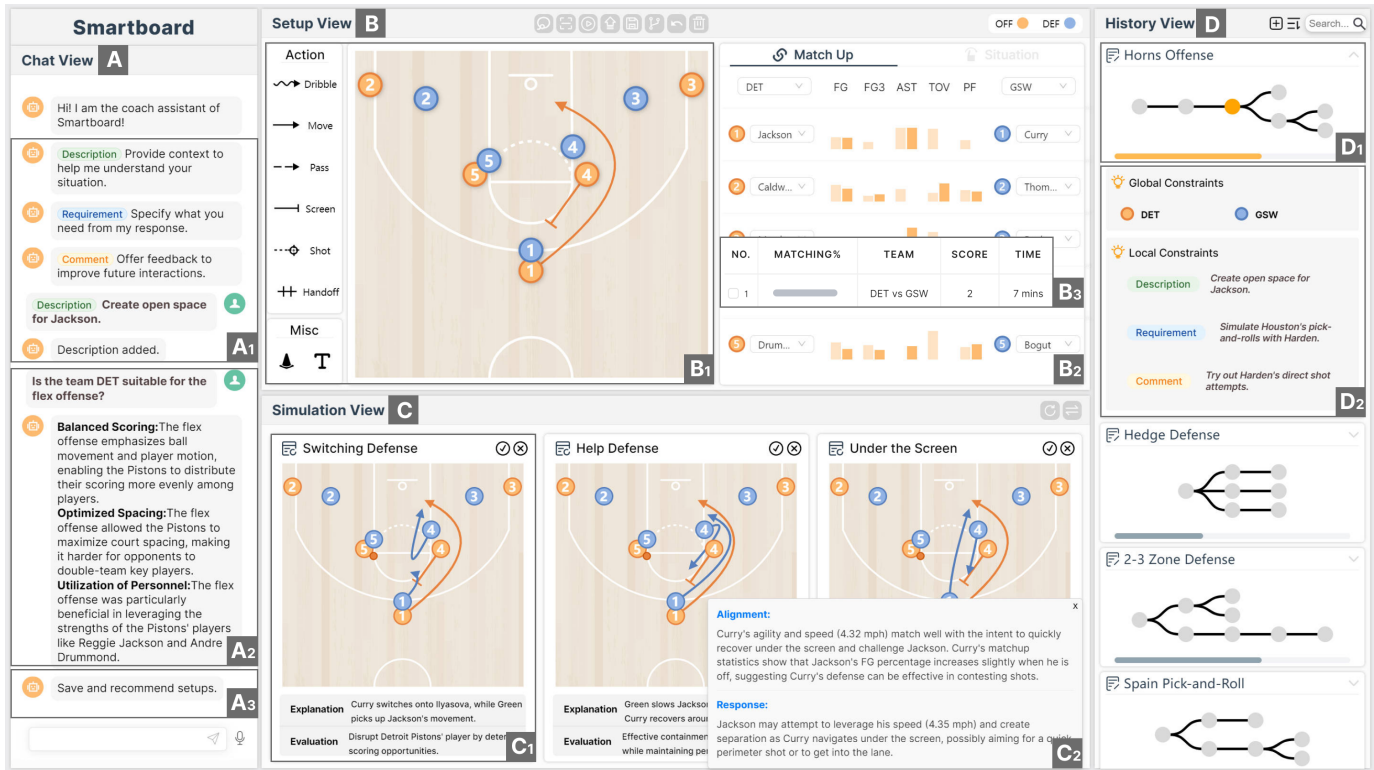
Smartboard

Chat View A

Hi! I am the coach assistant of Smartboard!

Description Provide context to help me understand your situation.

Requirement Specify what you need from my response.

Comment Offer feedback to improve future interactions.

Description Create open space for Jackson.

Description added.

A1

Is the team DET suitable for the flex offense?

Balanced Scoring:The flex offense emphasizes ball movement and player motion, enabling the Pistons to distribute their scoring more evenly among players.
Optimized Spacing:The flex offense allowed the Pistons to maximize court spacing, making it harder for opponents to double-team key players.
Utilization of Personnel:The flex offense was particularly beneficial in leveraging the strengths of the Pistons' players like Reggie Jackson and Andre Drummond.

A2

Save and recommend setups.

A3

Setup View B

OFF DEF

Action
Dribble
Move
Pass
Screen
Shot
Handoff

Misc

B1

Match Up Situation

DET FG FG3 AST TOV PF GSW

Jackson Curry
Caldw... Thom...

| NO. | MATCHING% | TEAM | SCORE | TIME |
|---|---|---|---|---|
| 1 | | DET vs GSW | 2 | 7 mins |

B3

Drum... Bogut

B2

Simulation View C

Switching Defense
Explanation Curry switches onto Ilyasova, while Green picks up Jackson's movement.
Evaluation Disrupt Detroit Pistons' player by deter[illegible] scoring opportunities.
C1

Help Defense
Explanation Green slows Jackson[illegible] Curry recovers aroun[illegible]
Evaluation Effective containmen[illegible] while maintaining per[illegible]

Under the Screen

Alignment:
Curry's agility and speed (4.32 mph) match well with the intent to quickly recover under the screen and challenge Jackson. Curry's matchup statistics show that Jackson's FG percentage increases slightly when he is off, suggesting Curry's defense can be effective in contesting shots.

Response:
Jackson may attempt to leverage his speed (4.35 mph) and create separation as Curry navigates under the screen, possibly aiming for a quick perimeter shot or to get into the lane.

C2

History View D Search...

Horns Offense
D1

Global Constraints
DET GSW

Local Constraints
Description Create open space for Jackson.
Requirement Simulate Houston's pick-and-rolls with Harden.
Comment Try out Harden's direct shot attempts.
D2

Hedge Defense

2-3 Zone Defense

Spain Pick-and-Roll